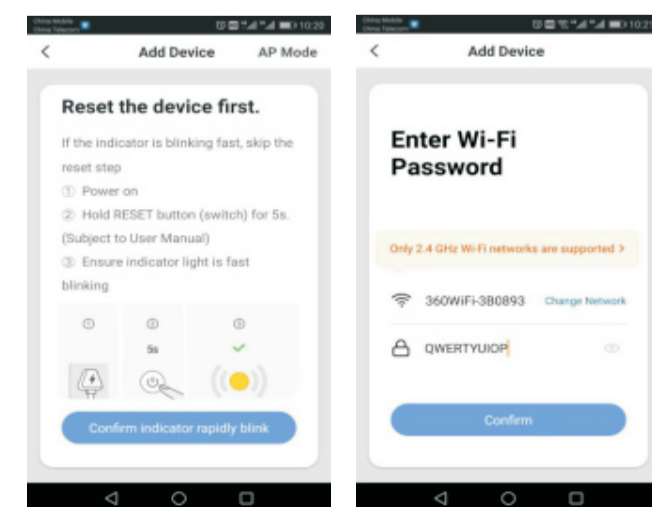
China Mobile
China Telecom
10:20

Add Device
AP Mode

Reset the device first.

If the indicator is blinking fast, skip the reset step
① Power on
② Hold RESET button (switch) for 5s. (Subject to User Manual)
③ Ensure indicator light is fast blinking

①
①
5s
①

Confirm indicator rapidly blink

China Mobile
China Telecom
10:21

Add Device

Enter Wi-Fi Password

Only 2.4 GHz Wi-Fi networks are supported >

360WiFi-3B0893
Change Network

QWERTYUIOP

Confirm